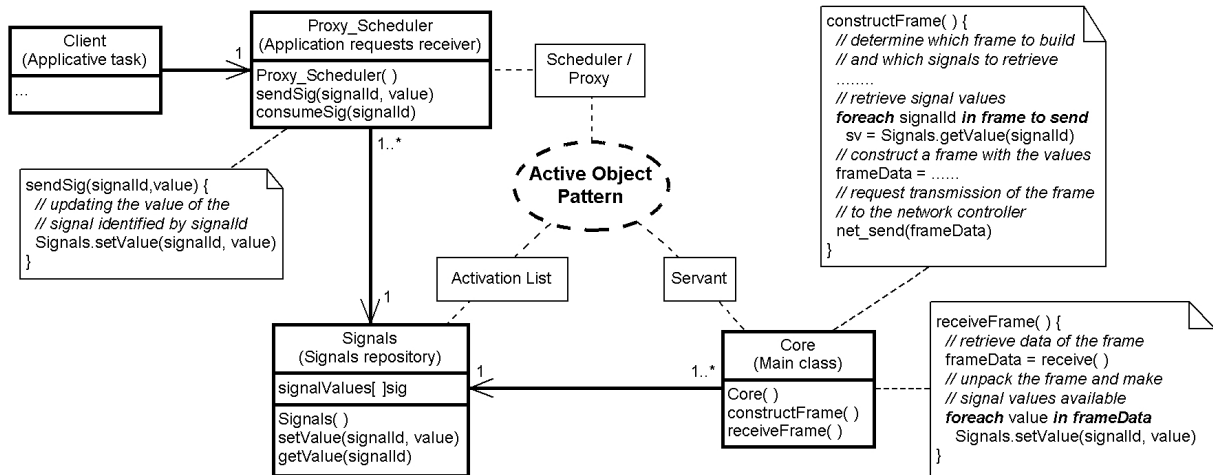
Client
(Applicative task)
...

1

Proxy_Scheduler
(Application requests receiver)
Proxy_Scheduler( )
sendSig(signalId, value)
consumeSig(signalId)

Scheduler /
Proxy

1..*

sendSig(signalId,value) {
// updating the value of the
// signal identified by signalId
Signals.setValue(signalId, value)
}

Active Object
Pattern

constructFrame( ) {
// determine which frame to build
// and which signals to retrieve
........
// retrieve signal values
foreach signalId in frame to send
sv = Signals.getValue(signalId)
// construct a frame with the values
frameData = ......
// request transmission of the frame
// to the network controller
net_send(frameData)
}

Activation List

Servant

1

Signals
(Signals repository)
signalValues[ ]sig
Signals( )
setValue(signalId, value)
getValue(signalId)

1

1..*

Core
(Main class)
Core( )
constructFrame( )
receiveFrame( )

receiveFrame( ) {
// retrieve data of the frame
frameData = receive( )
// unpack the frame and make
// signal values available
foreach value in frameData
Signals.setValue(signalId, value)
}